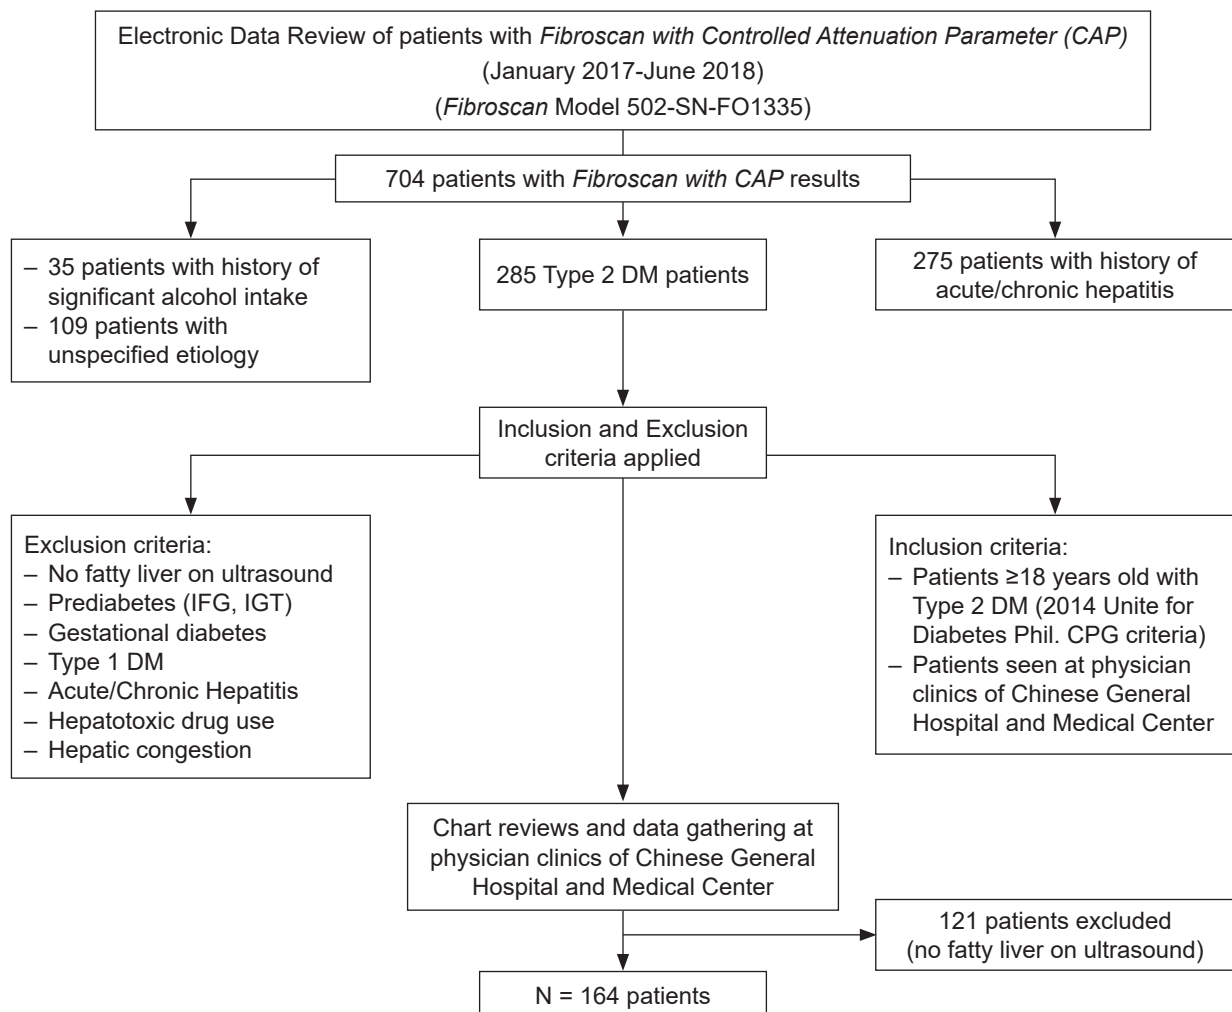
Electronic Data Review of patients with *Fibroscan with Controlled Attenuation Parameter (CAP)*
(January 2017-June 2018)
(*Fibroscan* Model 502-SN-FO1335)

704 patients with *Fibroscan with CAP* results

– 35 patients with history of significant alcohol intake
– 109 patients with unspecified etiology

285 Type 2 DM patients

275 patients with history of acute/chronic hepatitis

Inclusion and Exclusion criteria applied

Exclusion criteria:
– No fatty liver on ultrasound
– Prediabetes (IFG, IGT)
– Gestational diabetes
– Type 1 DM
– Acute/Chronic Hepatitis
– Hepatotoxic drug use
– Hepatic congestion

Inclusion criteria:
– Patients ≥18 years old with Type 2 DM (2014 Unite for Diabetes Phil. CPG criteria)
– Patients seen at physician clinics of Chinese General Hospital and Medical Center

Chart reviews and data gathering at physician clinics of Chinese General Hospital and Medical Center

121 patients excluded (no fatty liver on ultrasound)

N = 164 patients